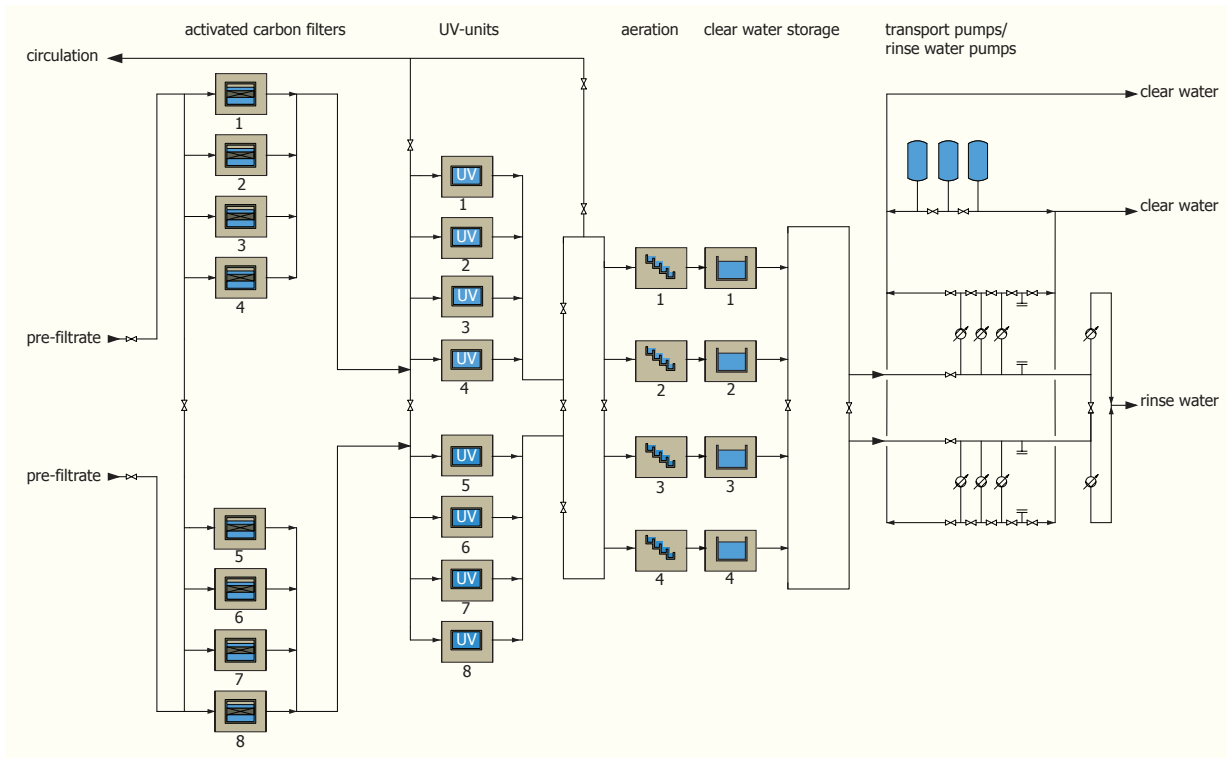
activated carbon filters

UV-units

aeration

clear water storage

transport pumps/ rinse water pumps

circulation

1
2
3
4

pre-filtrate

pre-filtrate

5
6
7
8

UV 1
UV 2
UV 3
UV 4
UV 5
UV 6
UV 7
UV 8

1
2
3
4

1
2
3
4

clear water

clear water

rinse water